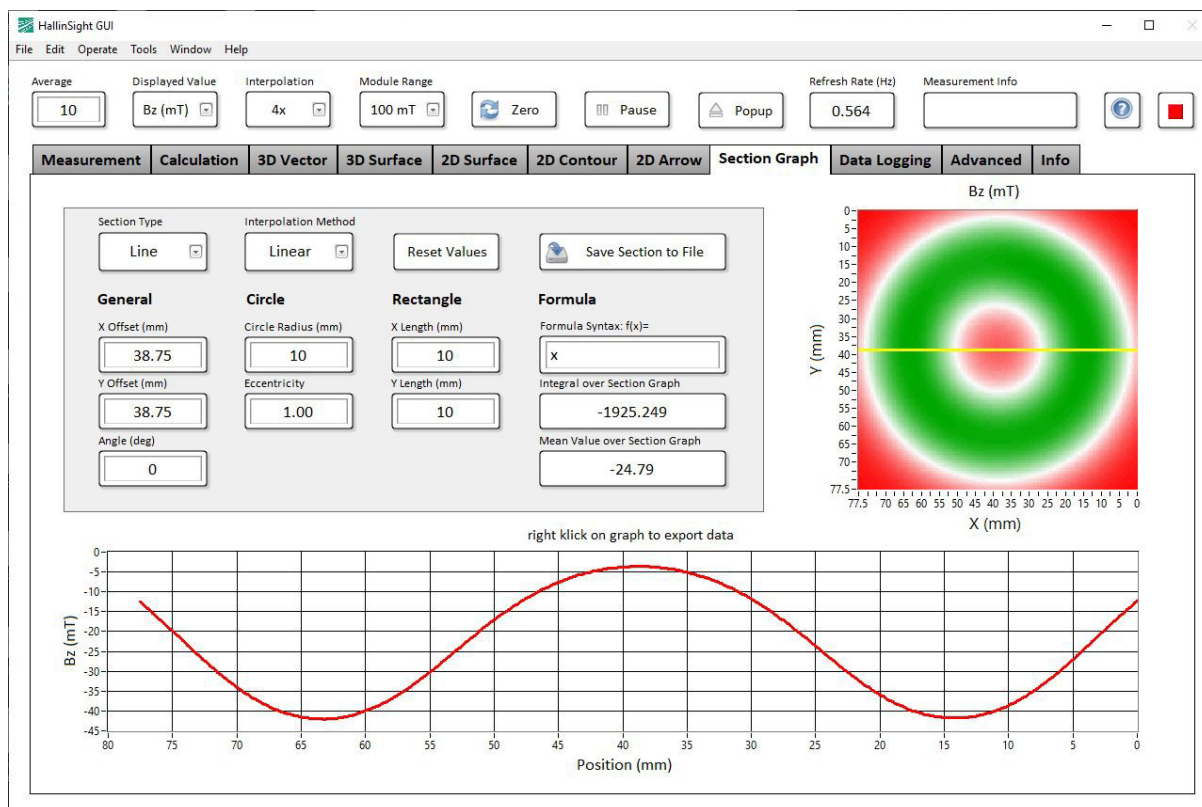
HallinSight GUI

File Edit Operate Tools Window Help

Average
10
Displayed Value
Bz (mT)
Interpolation
4x
Module Range
100 mT
Zero
Pause
Popup
Refresh Rate (Hz)
0.564
Measurement Info

Measurement | Calculation | 3D Vector | 3D Surface | 2D Surface | 2D Contour | 2D Arrow | Section Graph | Data Logging | Advanced | Info

Section Type
Line
Interpolation Method
Linear
Reset Values
Save Section to File

General
X Offset (mm)
38.75
Y Offset (mm)
38.75
Angle (deg)
0

Circle
Circle Radius (mm)
10
Eccentricity
1.00

Rectangle
X Length (mm)
10
Y Length (mm)
10

Formula
Formula Syntax: f(x)=
x
Integral over Section Graph
-1925.249
Mean Value over Section Graph
-24.79

Bz (mT)
Y (mm)
0 5 10 15 20 25 30 35 40 45 50 55 60 65 70 77.5
77.5 70 65 60 55 50 45 40 35 30 25 20 15 10 5 0
X (mm)

right klick on graph to export data

Bz (mT)
0 -5 -10 -15 -20 -25 -30 -35 -40 -45
80 75 70 65 60 55 50 45 40 35 30 25 20 15 10 5 0
Position (mm)